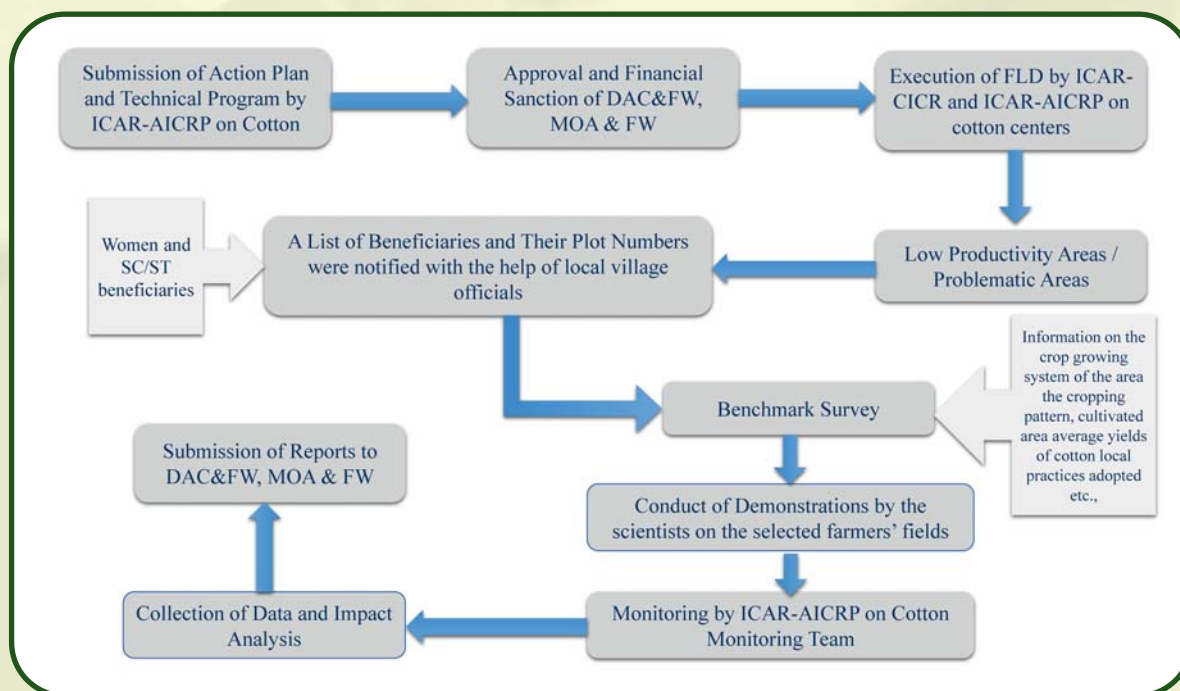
Submission of Action Plan and Technical Program by ICAR-AICRP on Cotton

Approval and Financial Sanction of DAC&FW, MOA & FW

Execution of FLD by ICAR-CICR and ICAR-AICRP on cotton centers

Low Productivity Areas / Problematic Areas

Women and SC/ST beneficiaries

A List of Beneficiaries and Their Plot Numbers were notified with the help of local village officials

Information on the crop growing system of the area the cropping pattern, cultivated area average yields of cotton local practices adopted etc.,

Benchmark Survey

Conduct of Demonstrations by the scientists on the selected farmers' fields

Monitoring by ICAR-AICRP on Cotton Monitoring Team

Collection of Data and Impact Analysis

Submission of Reports to DAC&FW, MOA & FW